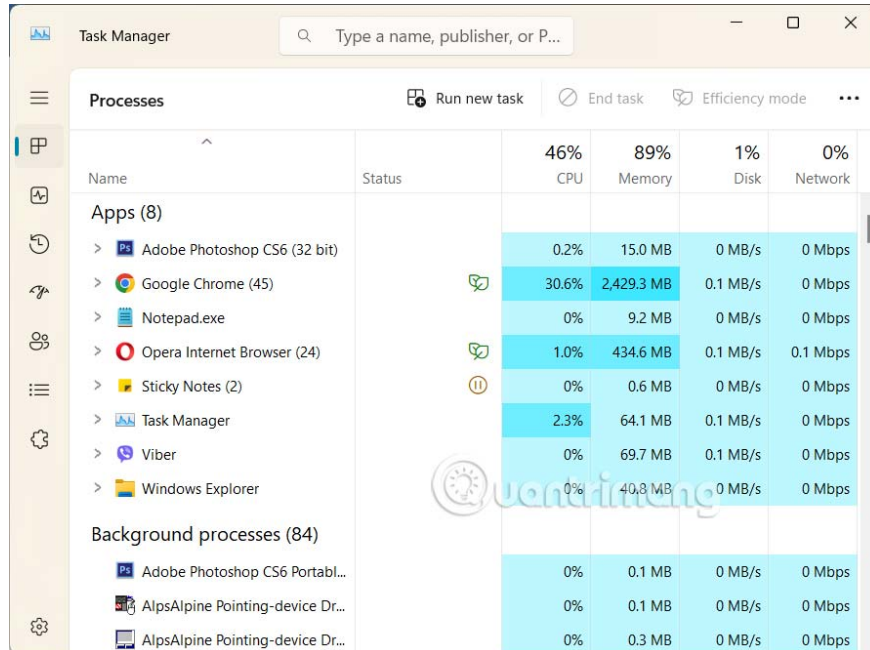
Task Manager

Type a name, publisher, or P...

Processes

Run new task

End task

Efficiency mode

...

| Name | Status | 46% CPU | 89% Memory | 1% Disk | 0% Network |
|---|---|---|---|---|---|
| Apps (8) | | | | | |
| Adobe Photoshop CS6 (32 bit) | | 0.2% | 15.0 MB | 0 MB/s | 0 Mbps |
| Google Chrome (45) | | 30.6% | 2,429.3 MB | 0.1 MB/s | 0 Mbps |
| Notepad.exe | | 0% | 9.2 MB | 0 MB/s | 0 Mbps |
| Opera Internet Browser (24) | | 1.0% | 434.6 MB | 0.1 MB/s | 0.1 Mbps |
| Sticky Notes (2) | | 0% | 0.6 MB | 0 MB/s | 0 Mbps |
| Task Manager | | 2.3% | 64.1 MB | 0.1 MB/s | 0 Mbps |
| Viber | | 0% | 69.7 MB | 0.1 MB/s | 0 Mbps |
| Windows Explorer | | 0% | 40.8 MB | 0 MB/s | 0 Mbps |
| Background processes (84) | | | | | |
| Adobe Photoshop CS6 Portabl... | | 0% | 0.1 MB | 0 MB/s | 0 Mbps |
| AlpsAlpine Pointing-device Dr... | | 0% | 0.1 MB | 0 MB/s | 0 Mbps |
| AlpsAlpine Pointing-device Dr... | | 0% | 0.3 MB | 0 MB/s | 0 Mbps |

quantrimang